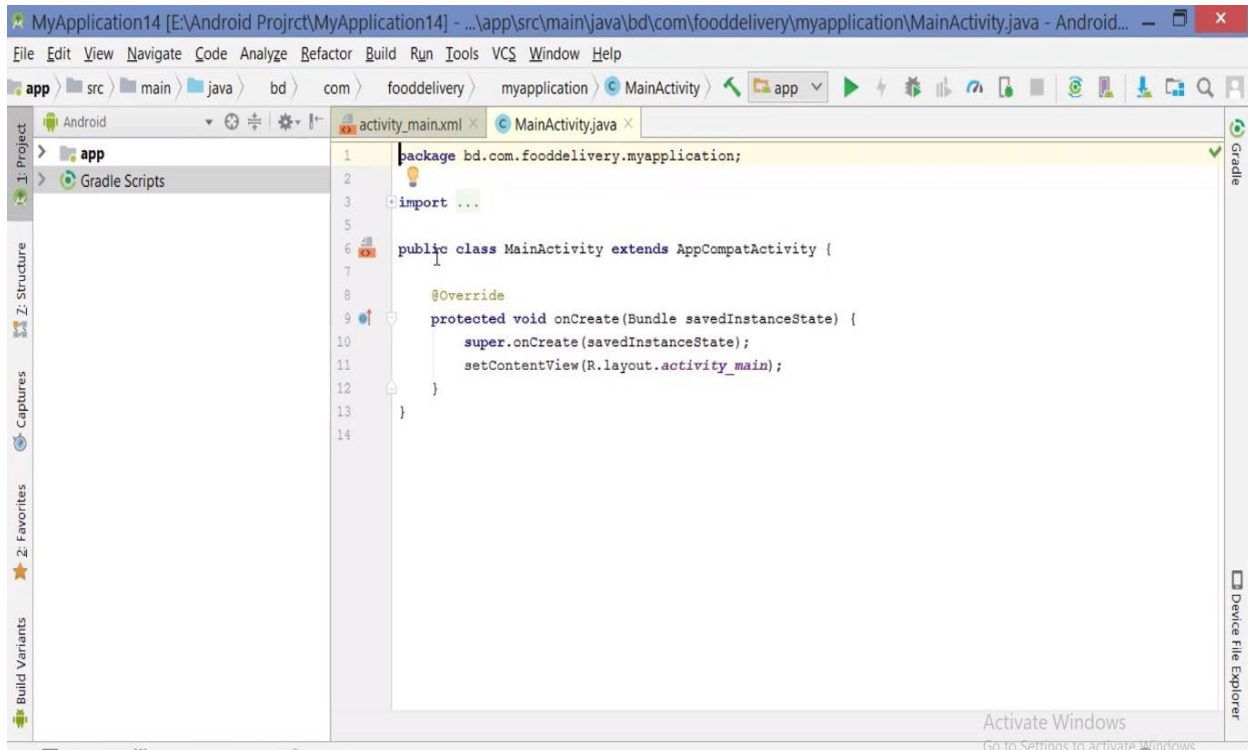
MyApplication14 [E:\Android Projrct\MyApplication14] - ...\app\src\main\java\bd\com\fooddelivery\myapplication\MainActivity.java - Android...

File Edit View Navigate Code Analyze Refactor Build Run Tools VCS Window Help

app src main java bd com fooddelivery myapplication MainActivity app

Android

app
Gradle Scripts

activity_main.xml MainActivity.java

1 package bd.com.fooddelivery.myapplication;
2
3 import ...
5
6 public class MainActivity extends AppCompatActivity {
7
8 @Override
9 protected void onCreate(Bundle savedInstanceState) {
10 super.onCreate(savedInstanceState);
11 setContentView(R.layout.activity_main);
12 }
13 }
14

1: Project
Z: Structure
Captures
2: Favorites
Build Variants
Gradle
Device File Explorer

Activate Windows
Go to Settings to activate Windows.